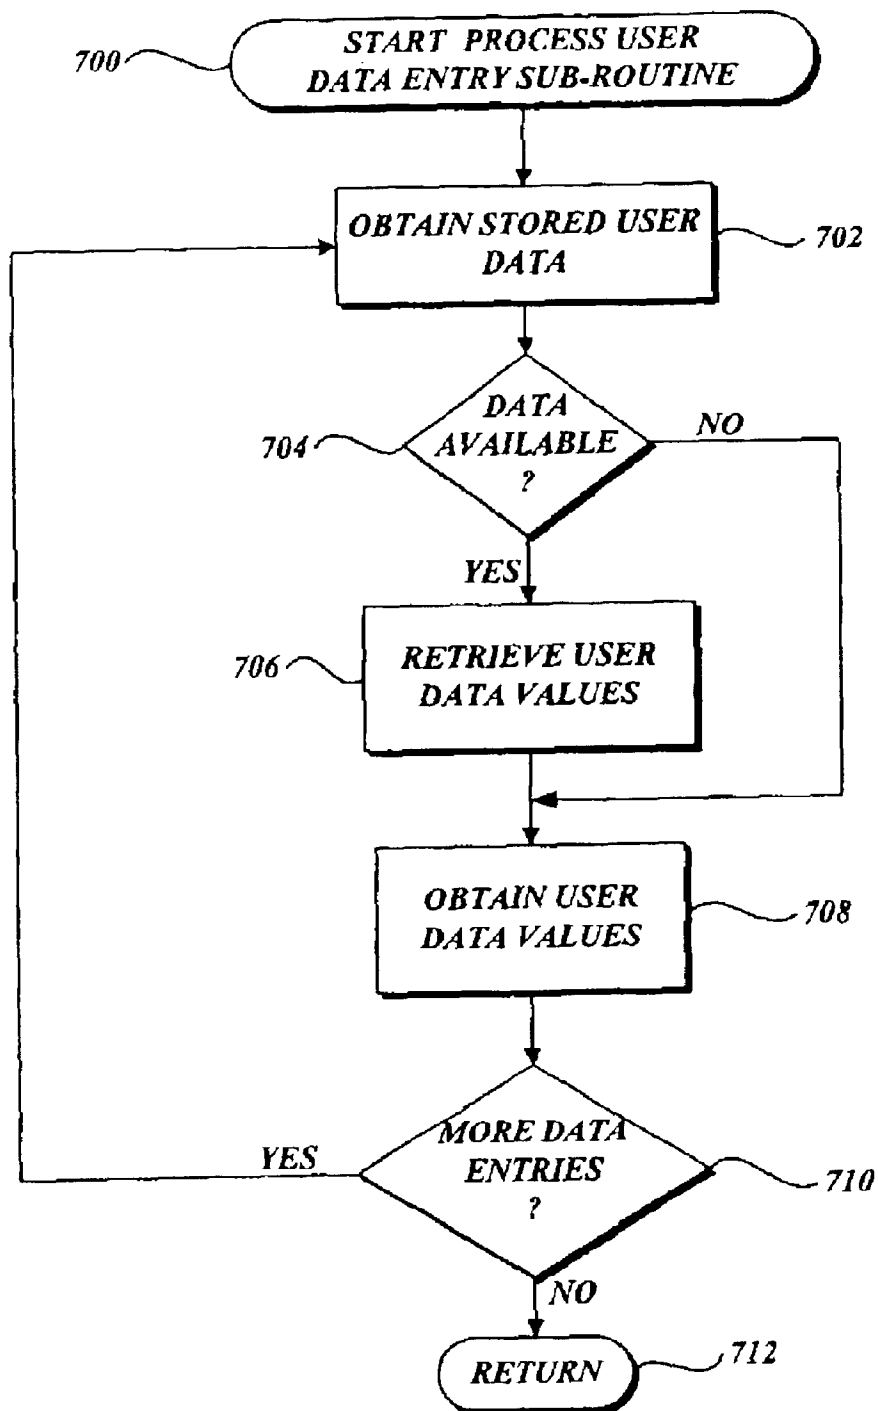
700
START PROCESS USER DATA ENTRY SUB-ROUTINE

OBTAIN STORED USER DATA
702

704
DATA AVAILABLE ?
NO

YES

706
RETRIEVE USER DATA VALUES

OBTAIN USER DATA VALUES
708

YES
MORE DATA ENTRIES ?
710

NO

RETURN
712